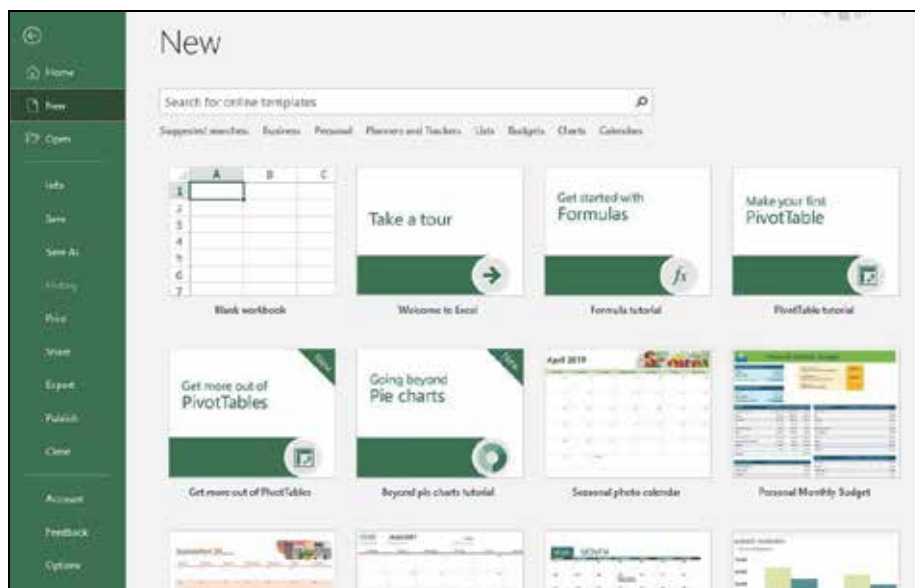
Home

New

Open

Info

Save

Save As

History

Print

Share

Export

Publish

Close

Account

Feedback

Options

New

Search for online templates

Suggested searches: Business Personal Planners and Trackers Lists Budgets Charts Calendars

| | A | B | C |
|---|---|---|---|
| 1 | | | |
| 2 | | | |
| 3 | | | |
| 4 | | | |
| 5 | | | |
| 6 | | | |
| 7 | | | |

Blank workbook

Take a tour

Welcome to Excel

Get started with Formulas

$fx$

Formula tutorial

Make your first PivotTable

PivotTable tutorial

New

Get more out of PivotTables

Get more out of PivotTables

New

Going beyond Pie charts

Beyond pie charts tutorial

April 2019

Seasonal photo calendar

Personal Monthly Budget